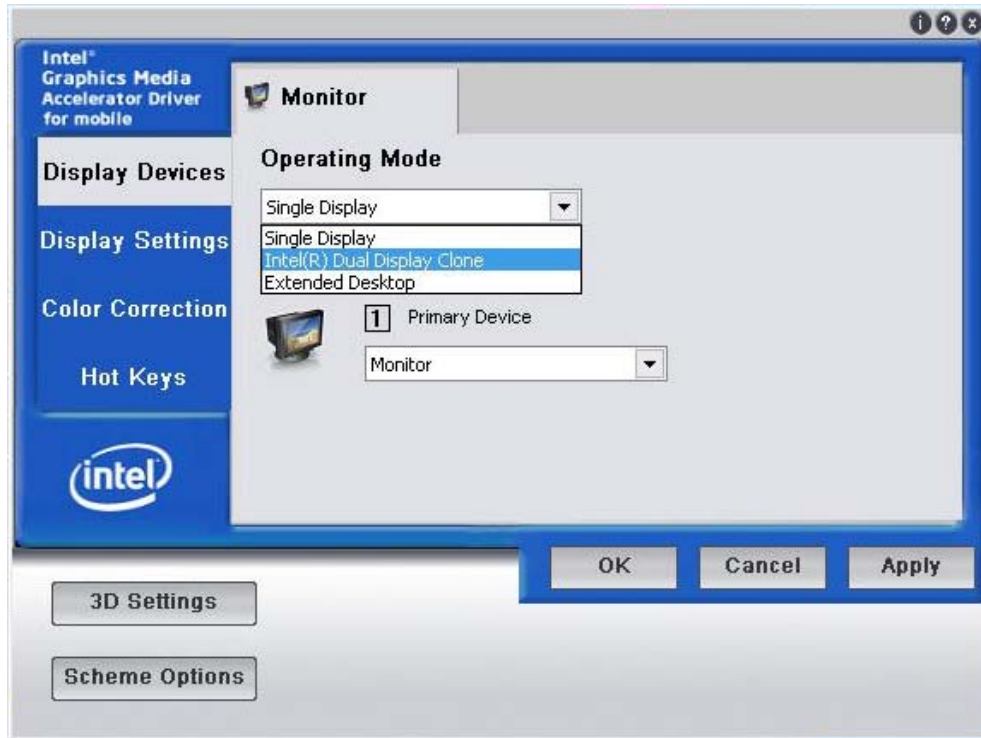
Intel®
Graphics Media
Accelerator Driver
for mobile

Display Devices

Display Settings

Color Correction

Hot Keys

intel

Monitor

Operating Mode

Single Display

Single Display
Intel(R) Dual Display Clone
Extended Desktop

1 Primary Device

Monitor

OK

Cancel

Apply

3D Settings

Scheme Options